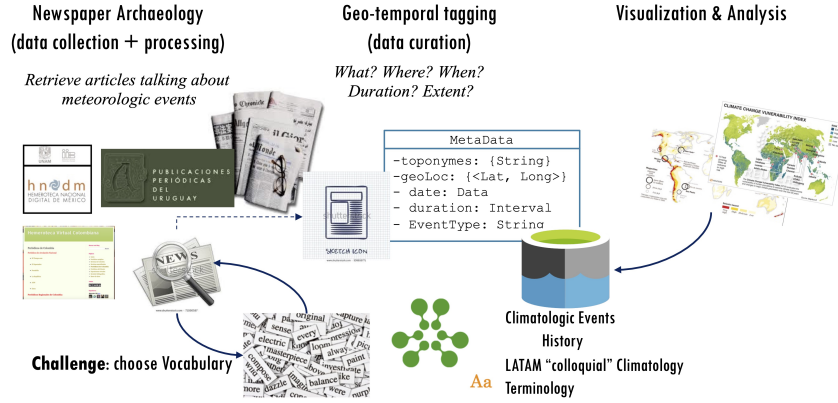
Newspaper Archaeology
(data collection + processing)

Retrieve articles talking about meteorologic events

Geo-temporal tagging
(data curation)

What? Where? When? Duration? Extent?

Visualization & Analysis

hndm
HEMEROTECA NACIONAL DIGITAL DE MÉXICO

PUBLICACIONES PERIÓDICAS DEL URUGUAY

Hemeroteca Digital Colombiana

NEWS

SKETCH ICON

MetaData
-toponymes: {String}
-geoLoc: {<Lat, Long>}
- date: Data
- duration: Interval
- EventType: String

CLIMATE CHANGE VULNERABILITY INDEX

Climatologic Events History
LATAM "colloquial" Climatology Terminology

Aa

Challenge: choose Vocabulary

sense original capture electric masterpiece balance compose dazzle